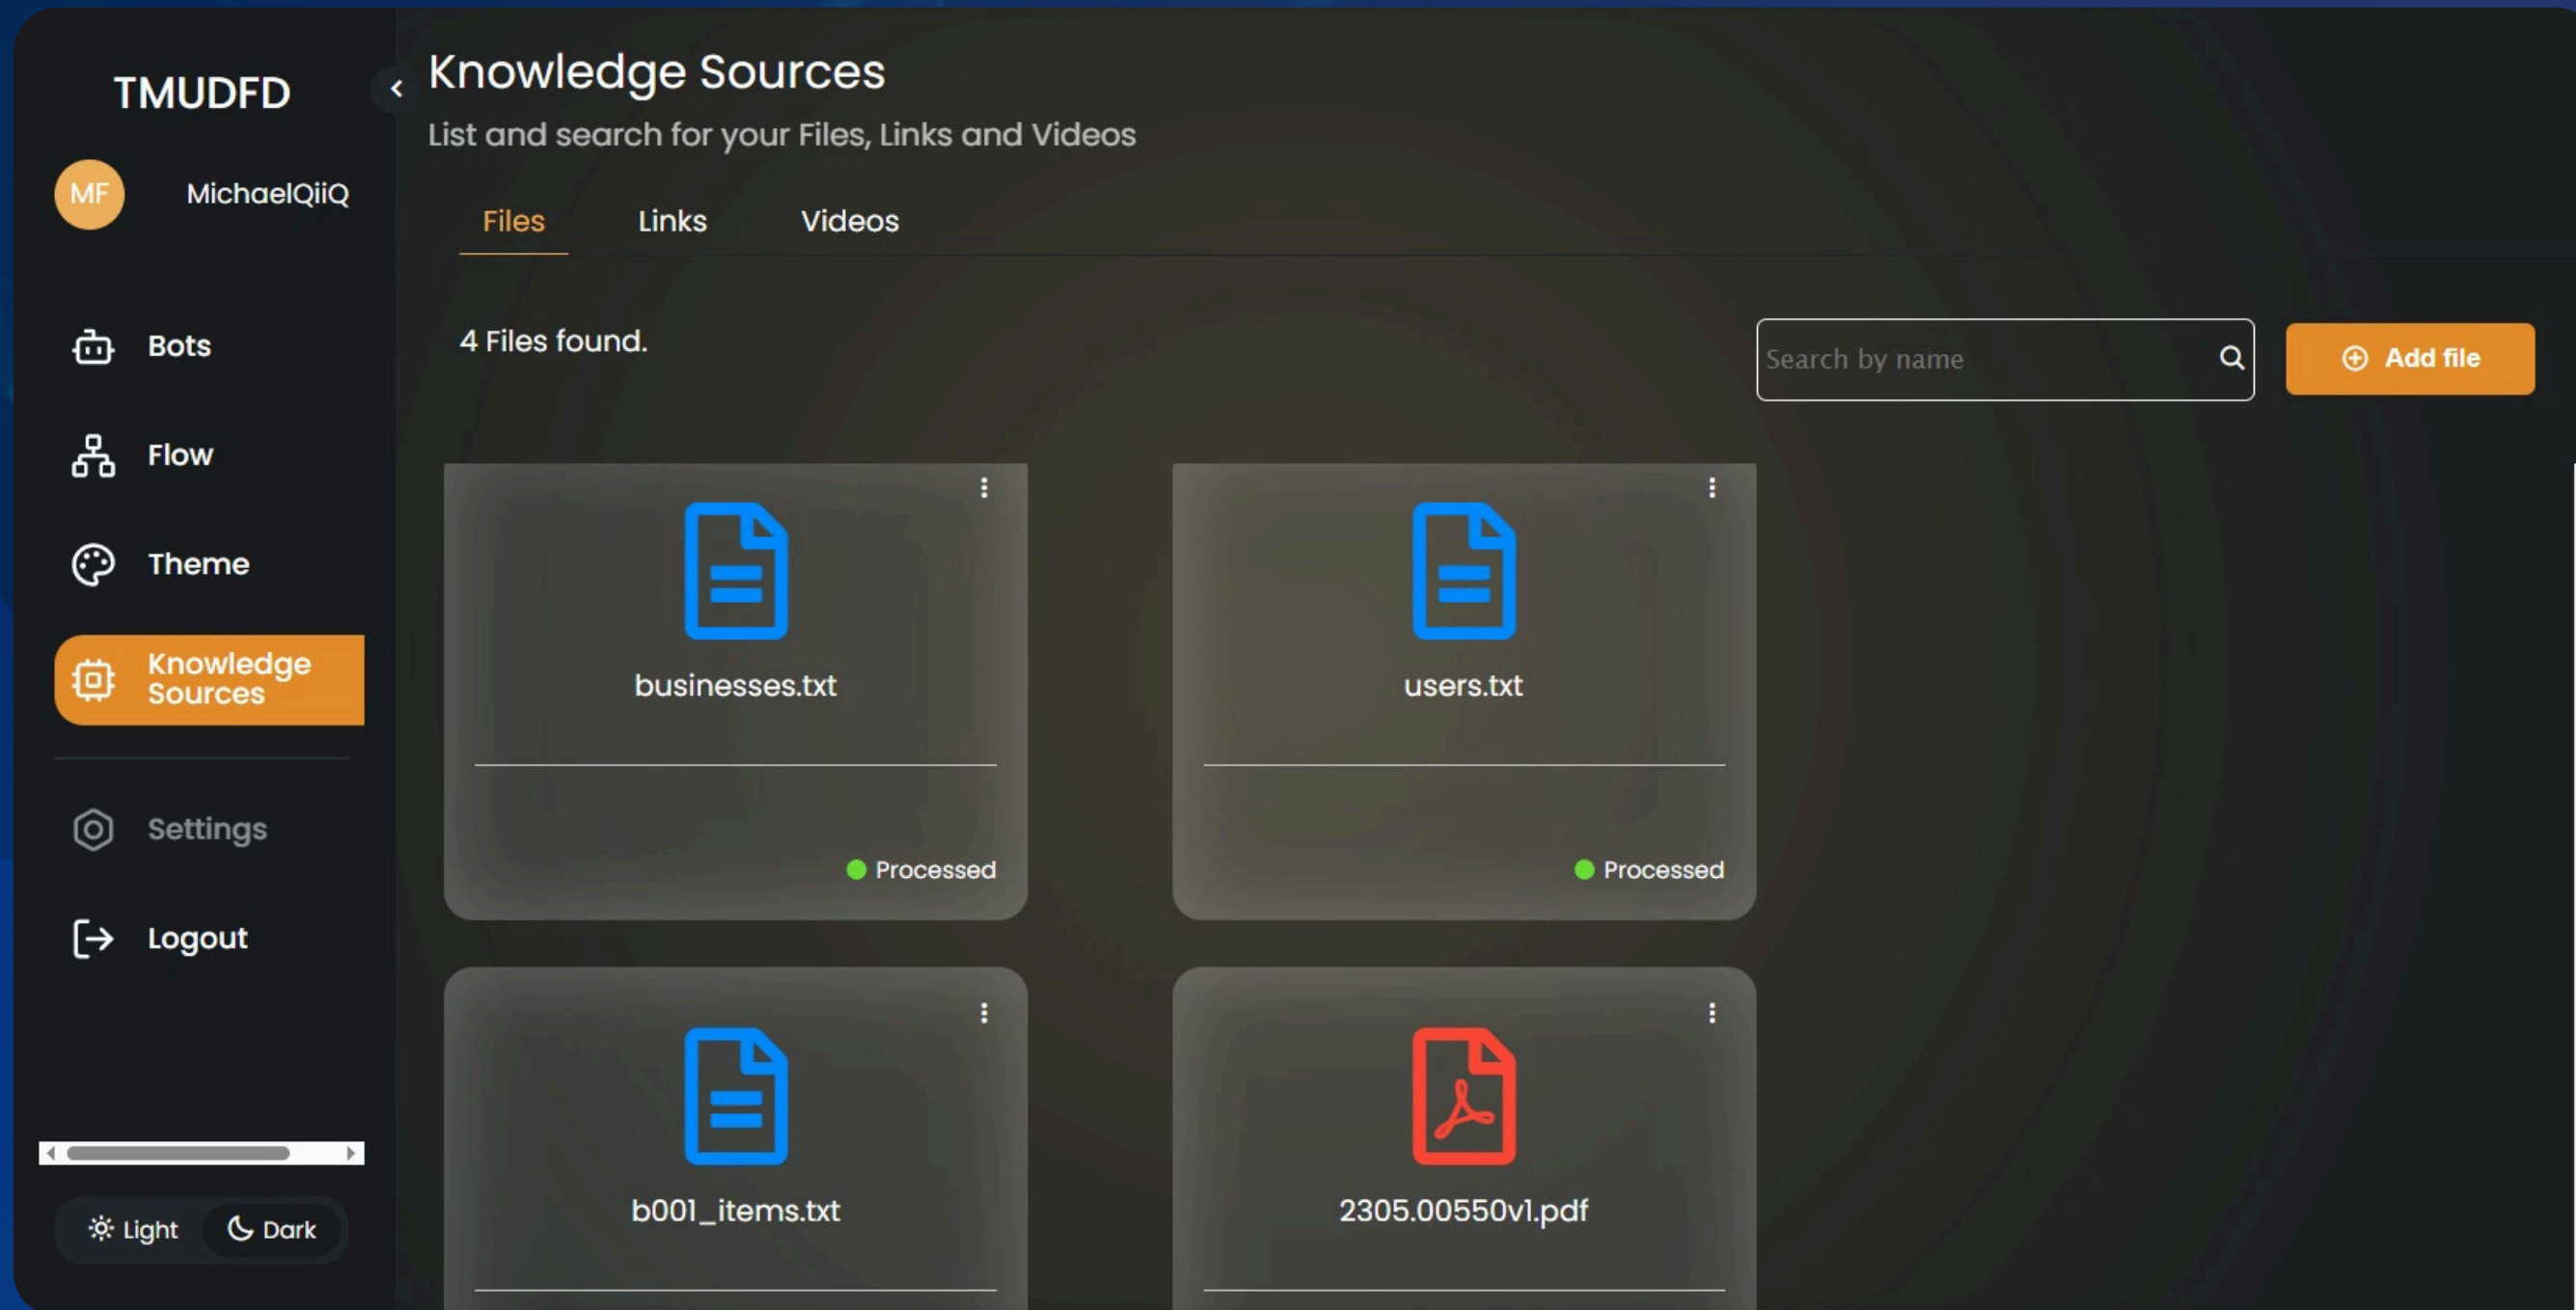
TMUDFD

MF MichaelQiiQ

Bots

Flow

Theme

Knowledge Sources

Settings

Logout

Light Dark

Knowledge Sources

List and search for your Files, Links and Videos

Files Links Videos

4 Files found.

Search by name

Add file

businesses.txt

Processed

users.txt

Processed

b001_items.txt

2305.00550v1.pdf